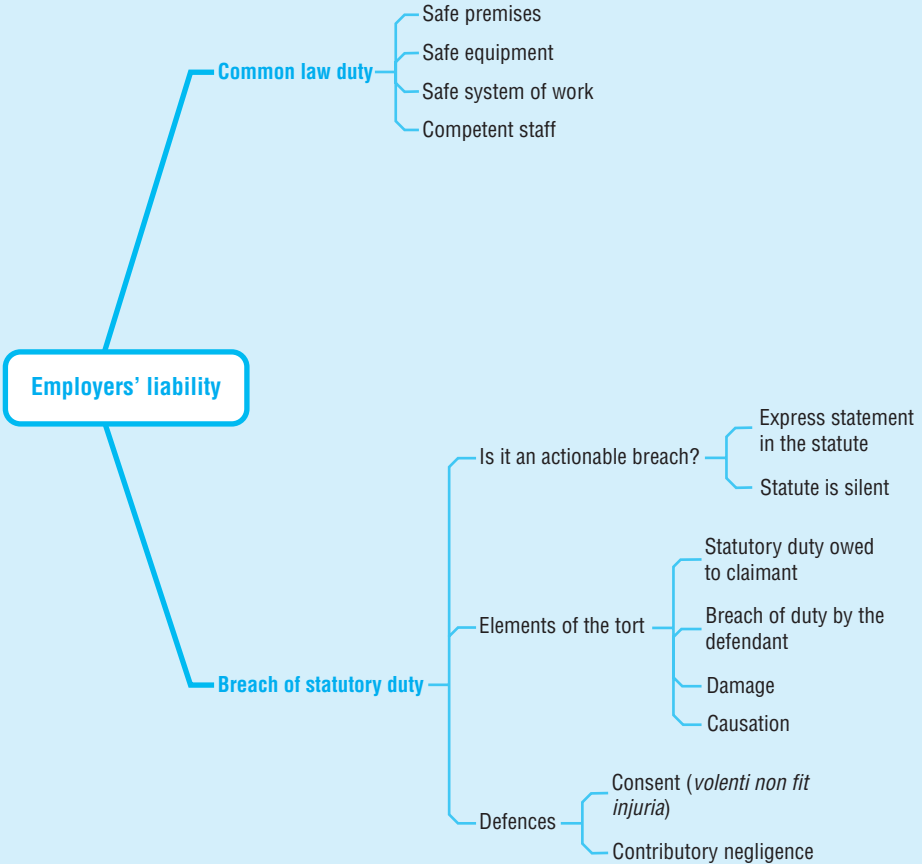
Employers' liability

Common law duty
Safe premises
Safe equipment
Safe system of work
Competent staff

Breach of statutory duty
Is it an actionable breach?
Express statement in the statute
Statute is silent
Elements of the tort
Statutory duty owed to claimant
Breach of duty by the defendant
Damage
Causation
Defences
Consent (volenti non fit injuria)
Contributory negligence